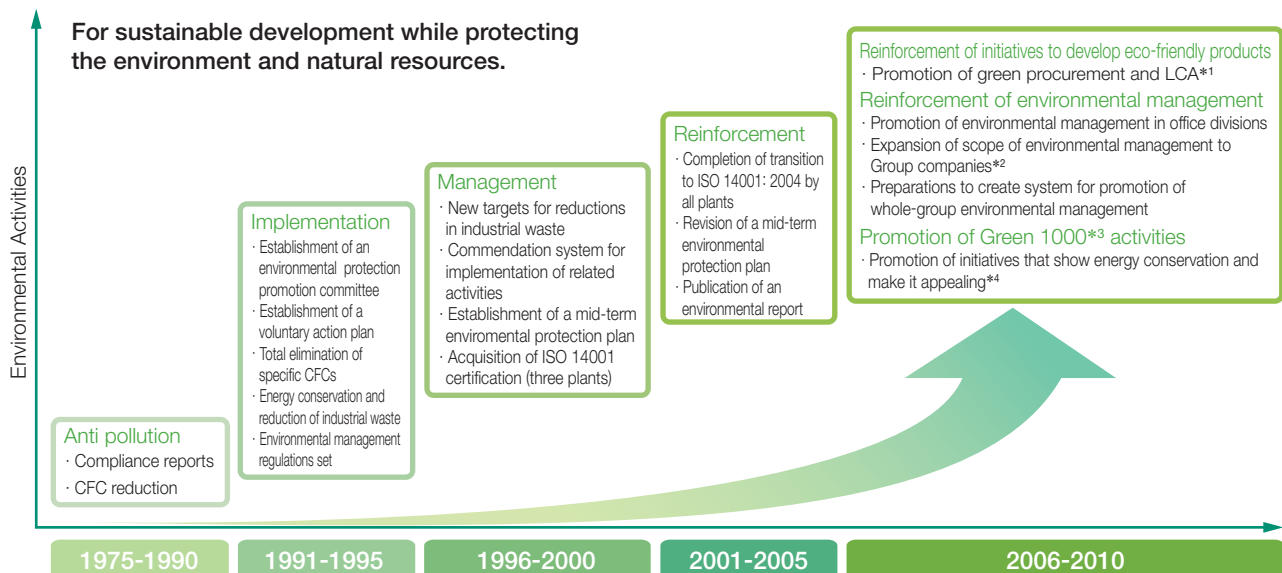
For sustainable development while protecting the environment and natural resources.

Environmental Activities

Anti pollution
· Compliance reports
· CFC reduction

Implementation
· Establishment of an environmental protection promotion committee
· Establishment of a voluntary action plan
· Total elimination of specific CFCs
· Energy conservation and reduction of industrial waste
· Environmental management regulations set

Management
· New targets for reductions in industrial waste
· Commendation system for implementation of related activities
· Establishment of a mid-term enviromental protection plan
· Acquisition of ISO 14001 certification (three plants)

Reinforcement
· Completion of transition to ISO 14001: 2004 by all plants
· Revision of a mid-term environmental protection plan
· Publication of an environmental report

Reinforcement of initiatives to develop eco-friendly products
· Promotion of green procurement and LCA*1
Reinforcement of environmental management
· Promotion of environmental management in office divisions
· Expansion of scope of environmental management to Group companies*2
· Preparations to create system for promotion of whole-group environmental management
Promotion of Green 1000*3 activities
· Promotion of initiatives that show energy conservation and make it appealing*4

1975-1990
1991-1995
1996-2000
2001-2005
2006-2010